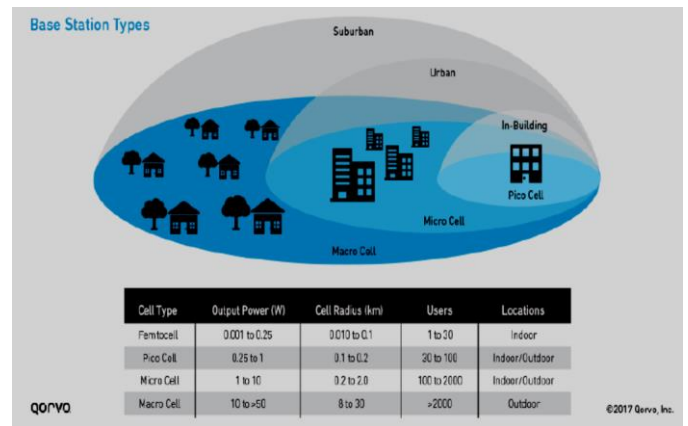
Base Station Types

Suburban

Urban

In-Building

Pico Cell

Micro Cell

Macro Cell

| Cell Type | Output Power (W) | Cell Radius (km) | Users | Locations |
|---|---|---|---|---|
| Femtocell | 0.001 to 0.25 | 0.010 to 0.1 | 1 to 30 | Indoor |
| Pico Cell | 0.25 to 1 | 0.1 to 0.2 | 30 to 100 | Indoor/Outdoor |
| Micro Cell | 1 to 10 | 0.2 to 2.0 | 100 to 2000 | Indoor/Outdoor |
| Macro Cell | 10 to >50 | 8 to 30 | >2000 | Outdoor |

qorvo

©2017 Qorvo, Inc.